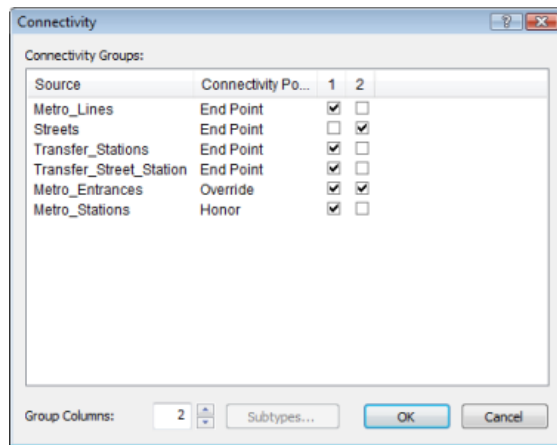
Connectivity

?

Connectivity Groups:

| Source | Connectivity Po... | 1 | 2 |
|---|---|---|---|
| Metro_Lines | End Point | ☑ | ☐ |
| Streets | End Point | ☐ | ☑ |
| Transfer_Stations | End Point | ☑ | ☐ |
| Transfer_Street_Station | End Point | ☑ | ☐ |
| Metro_Entrances | Override | ☑ | ☑ |
| Metro_Stations | Honor | ☑ | ☐ |

Group Columns: 2 Subtypes... OK Cancel